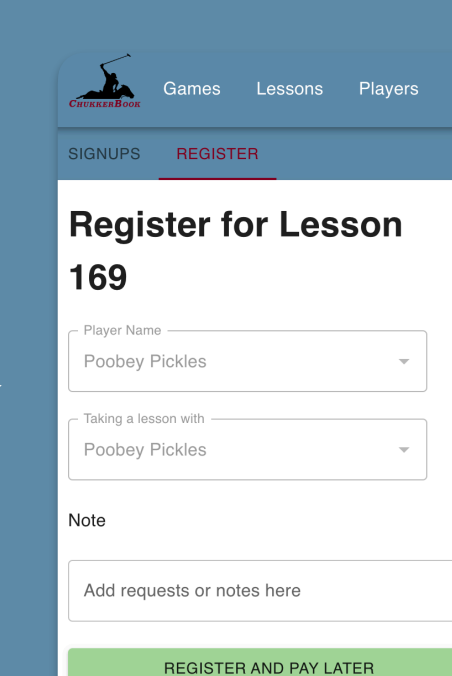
ChukkerBook

Games Lessons Players

SIGNUPS REGISTER

Register for Lesson 169

Player Name
Poobey Pickles

Taking a lesson with
Poobey Pickles

Note

Add requests or notes here

REGISTER AND PAY LATER